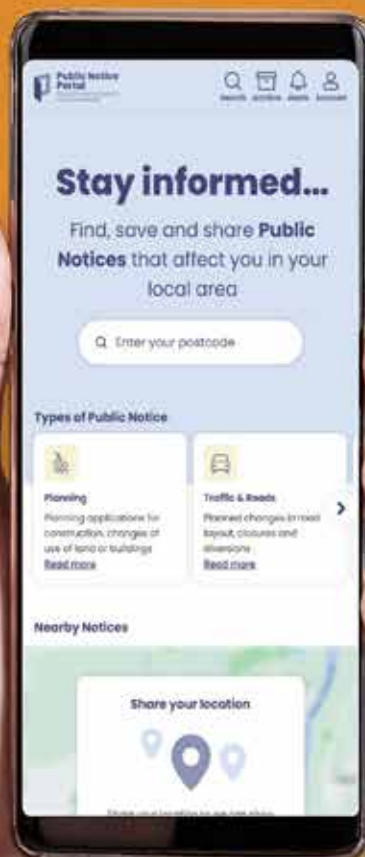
Public Notice Portal

Search Archive Alerts Account

Stay informed...

Find, save and share **Public Notices** that affect you in your local area

Enter your postcode

Types of Public Notice

Planning

Planning applications for construction, changes of use of land or buildings

Read more

Traffic & Roads

Planned changes in road layout, closures and diversions

Read more

Nearby Notices

Share your location

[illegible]